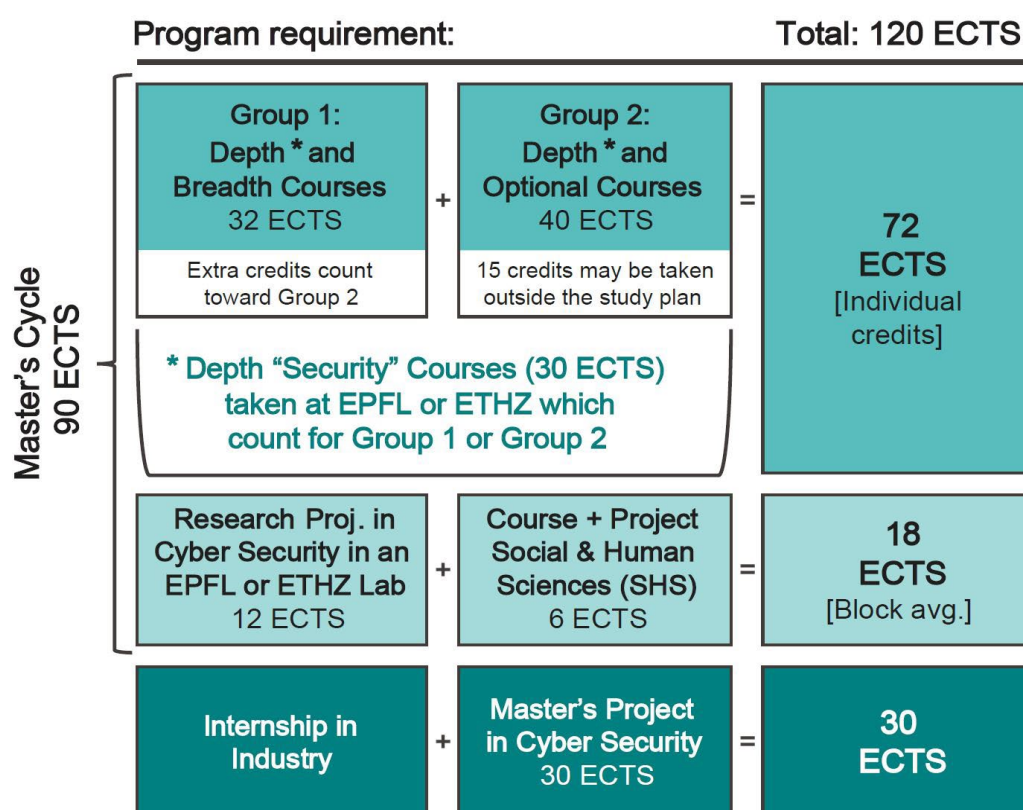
Program requirement: Total: 120 ECTS

Master's Cycle
90 ECTS

Group 1:
Depth * and
Breadth Courses
32 ECTS

Extra credits count toward Group 2

+

Group 2:
Depth * and
Optional Courses
40 ECTS

15 credits may be taken outside the study plan

=

72
ECTS
[Individual credits]

* Depth "Security" Courses (30 ECTS) taken at EPFL or ETHZ which count for Group 1 or Group 2

Research Proj. in Cyber Security in an EPFL or ETHZ Lab
12 ECTS

+

Course + Project Social & Human Sciences (SHS)
6 ECTS

=

18
ECTS
[Block avg.]

Internship in Industry

+

Master's Project in Cyber Security
30 ECTS

=

30
ECTS